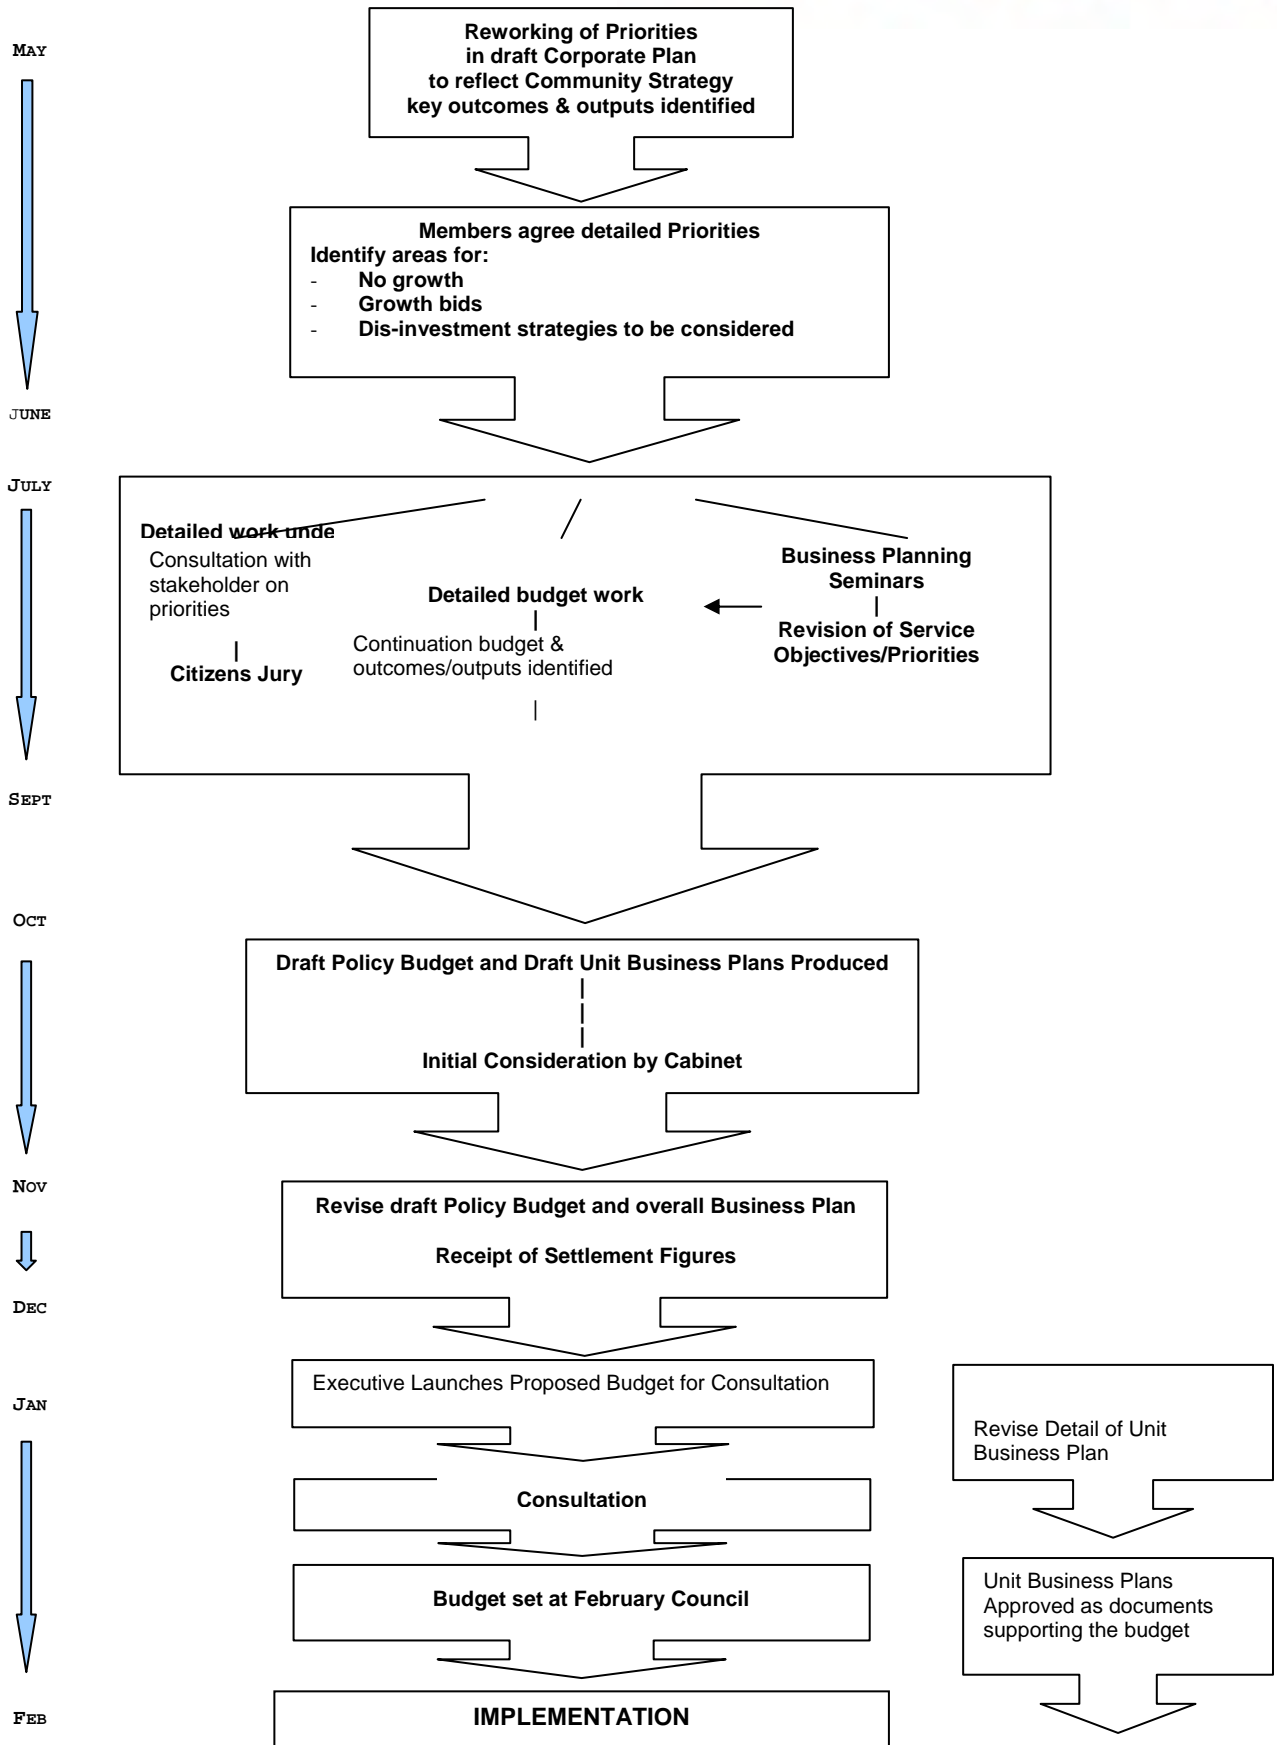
MAY

Reworking of Priorities in draft Corporate Plan to reflect Community Strategy key outcomes & outputs identified

Members agree detailed Priorities
Identify areas for:
- No growth
- Growth bids
- Dis-investment strategies to be considered

JUNE

JULY

Detailed work unde

Consultation with stakeholder on priorities

Citizens Jury

Detailed budget work

Continuation budget & outcomes/outputs identified

Business Planning Seminars

Revision of Service Objectives/Priorities

SEPT

OCT

Draft Policy Budget and Draft Unit Business Plans Produced

Initial Consideration by Cabinet

NOV

Revise draft Policy Budget and overall Business Plan

Receipt of Settlement Figures

DEC

JAN

Executive Launches Proposed Budget for Consultation

Revise Detail of Unit Business Plan

Consultation

Budget set at February Council

Unit Business Plans Approved as documents supporting the budget

FEB

IMPLEMENTATION